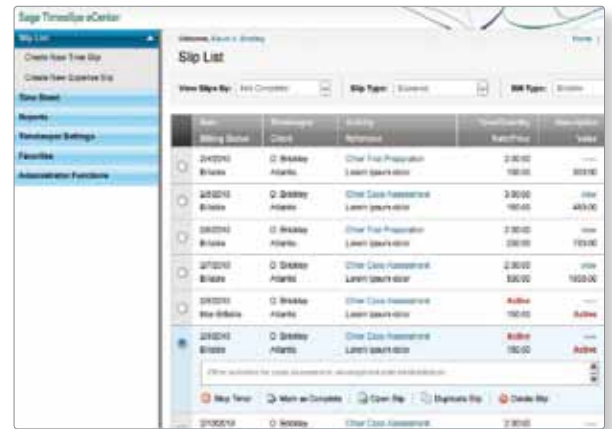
Sage Timeslips eCenter

Slip List

Create New Time Slip

Create New Expense Slip

Time Sheet

Reports

Timekeeper Settings

Favorites

Administrator Functions

Welcome, Kevin L. Brinkley

Home

Slip List

View Slips By: Not Completed

Slip Type: Expense

Bill Type: Billable

| Date / Billing Status | Timekeeper / Client | Activity / Reference | Time/Quantity / Rate/Price | Description / Value |
|---|---|---|---|---|
| 2/4/2010 Billable | D. Brinkley Atlantic | Client Trial Preparation Lorem ipsum dolor | 2:00:00 150.00 | view 300.00 |
| 2/5/2010 Billable | D. Brinkley Atlantic | Client Case Assessment Lorem ipsum dolor | 3:00:00 150.00 | view 450.00 |
| 2/6/2010 Billable | D. Brinkley Atlantic | Client Trial Preparation Lorem ipsum dolor | 2:00:00 150.00 | view 150.00 |
| 2/7/2010 Billable | D. Brinkley Atlantic | Client Case Assessment Lorem ipsum dolor | 2:30:00 500.00 | view 1500.00 |
| 2/8/2010 Non Billable | D. Brinkley Atlantic | Client Case Assessment Lorem ipsum dolor | Active 150.00 | Active |
| 2/9/2010 Billable | D. Brinkley Atlantic | Client Case Assessment Lorem ipsum dolor | Active 150.00 | Active |

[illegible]

Stop Timer | Mark as Complete | Open Slip | Duplicate Slip | Delete Slip

2/10/2010 | D. Brinkley | Client Case Assessment | 2:30:00